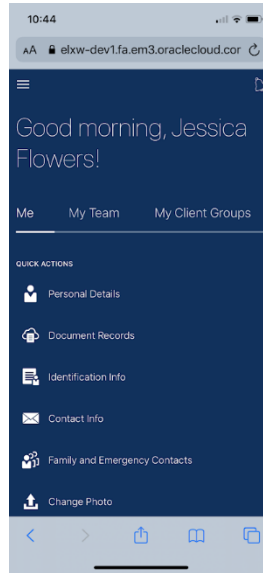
10:44

AA elxw-dev1.fa.em3.oraclecloud.cor

Good morning, Jessica Flowers!

Me My Team My Client Groups

QUICK ACTIONS

Personal Details

Document Records

Identification Info

Contact Info

Family and Emergency Contacts

Change Photo